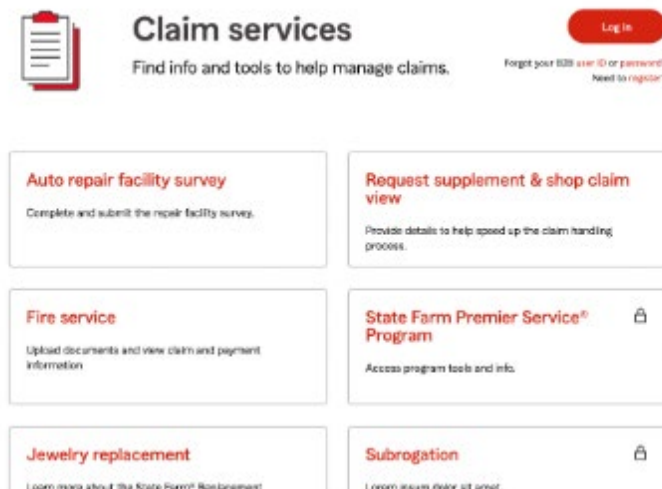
Claim services

Find info and tools to help manage claims.

Log in

Forgot your B2B user ID or password? Need to register?

Auto repair facility survey

Complete and submit the repair facility survey.

Request supplement & shop claim view

Provide details to help speed up the claim handling process.

Fire service

Upload documents and view claim and payment information

State Farm Premier Service® Program

Access program tools and info.

Jewelry replacement

Learn more about the State Farm® Replacement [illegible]

Subrogation

Lorem ipsum dolor sit amet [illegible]